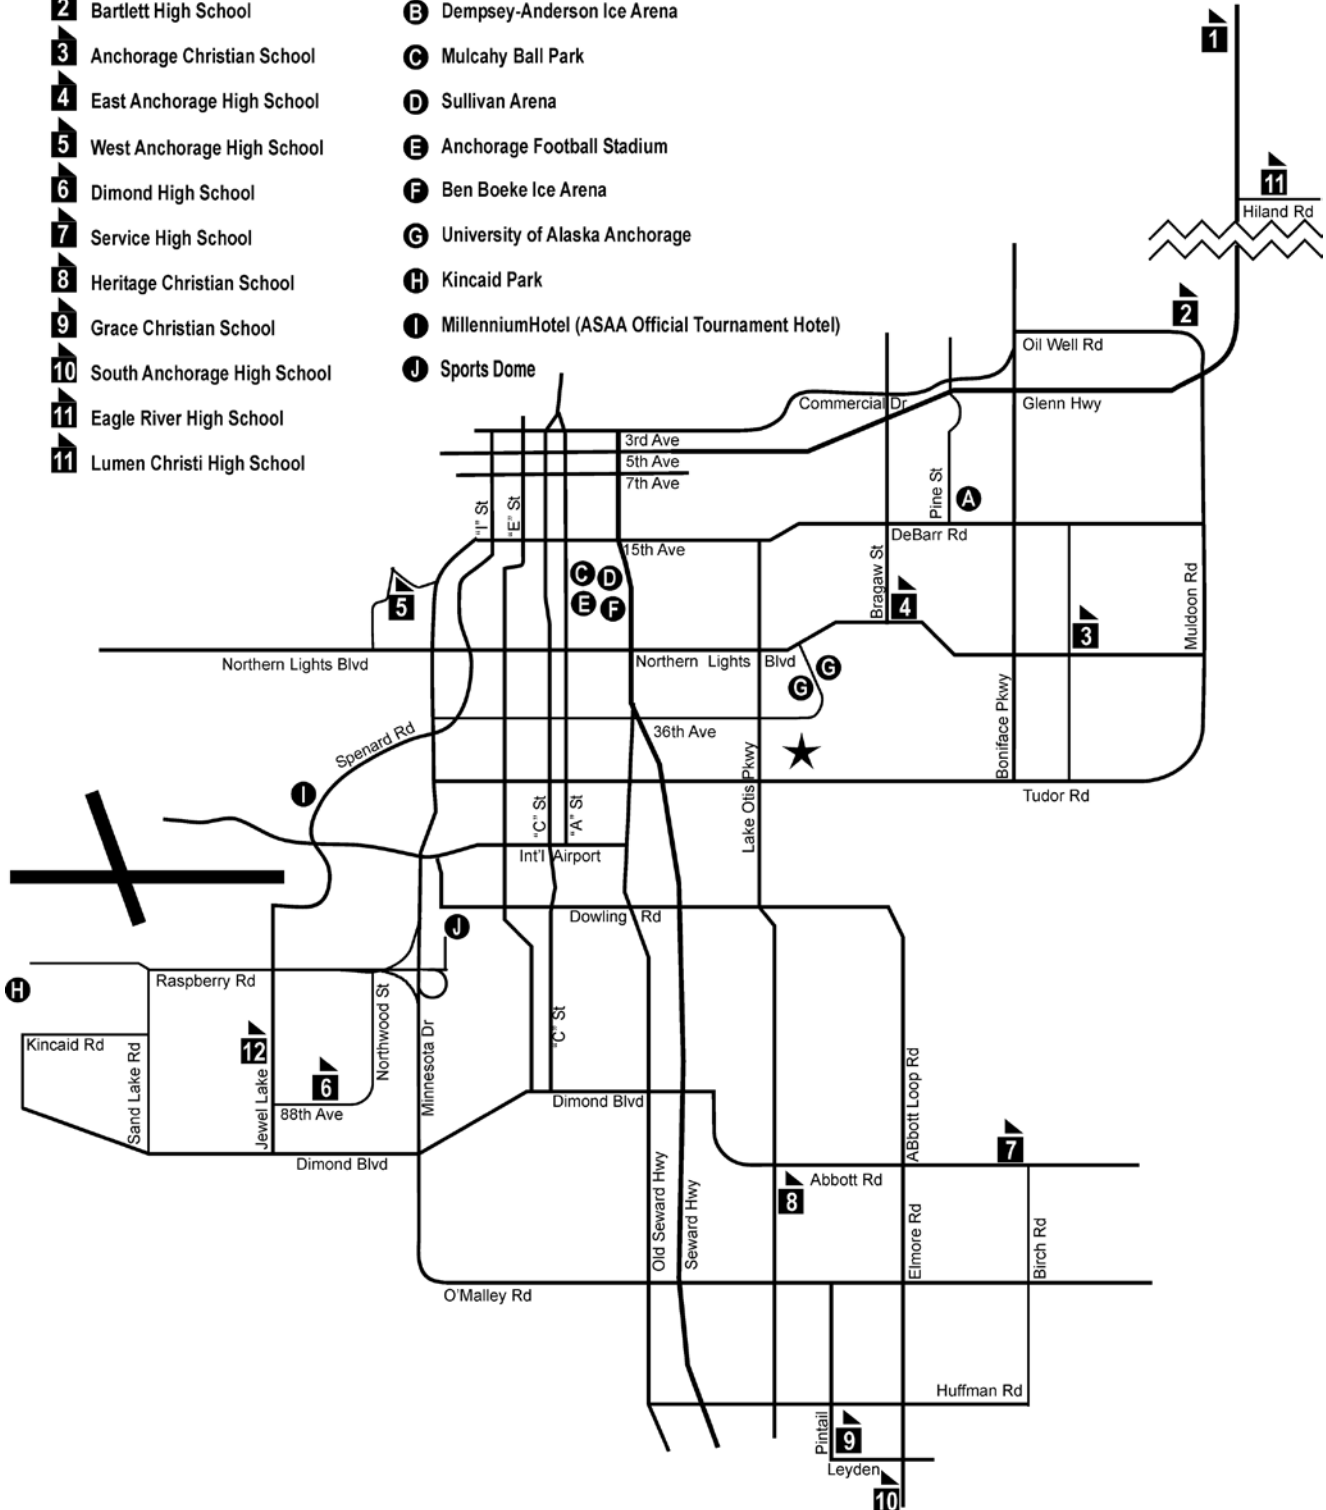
2 Bartlett High School
3 Anchorage Christian School
4 East Anchorage High School
5 West Anchorage High School
6 Dimond High School
7 Service High School
8 Heritage Christian School
9 Grace Christian School
10 South Anchorage High School
11 Eagle River High School
11 Lumen Christi High School

B Dempsey-Anderson Ice Arena
C Mulcahy Ball Park
D Sullivan Arena
E Anchorage Football Stadium
F Ben Boeke Ice Arena
G University of Alaska Anchorage
H Kincaid Park
I MillenniumHotel (ASAA Official Tournament Hotel)
J Sports Dome

1
11
Hiland Rd
2
Oil Well Rd
Commercial Dr
Glenn Hwy
3rd Ave
5th Ave
7th Ave
Pine St
A
"I" St
"E" St
15th Ave
DeBarr Rd
Bragaw St
C D
E F
5
4
3
Muldoon Rd
Northern Lights Blvd
Northern Lights Blvd
G
G
36th Ave
Spenard Rd
Boniface Pkwy
Lake Otis Pkwy
I
Tudor Rd
"C" St
"A" St
Int'l Airport
Dowling Rd
J
H
Raspberry Rd
Kincaid Rd
Sand Lake Rd
12
Jewel Lake
6
88th Ave
Northwood St
Minnesota Dr
"C" St
Dimond Blvd
Dimond Blvd
ABbott Loop Rd
7
8
Abbott Rd
Old Seward Hwy
Seward Hwy
Elmore Rd
Birch Rd
O'Malley Rd
Huffman Rd
Pintail
9
Leyden
10